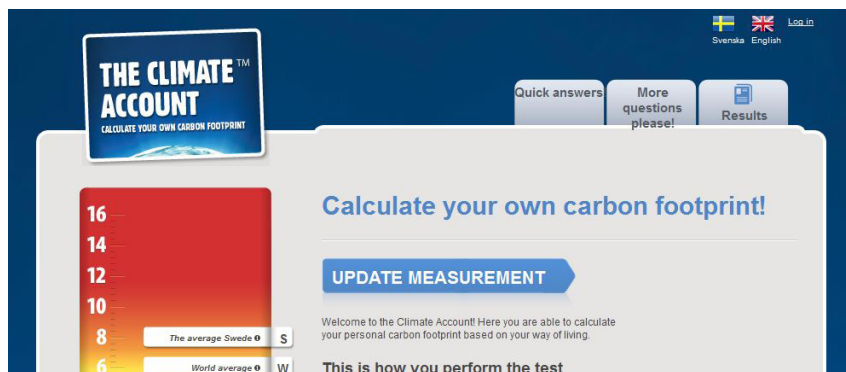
Svenska English Log in

THE CLIMATE™ ACCOUNT
CALCULATE YOUR OWN CARBON FOOTPRINT

Quick answers
More questions please!
Results

16
14
12
10
8
6

The average Swede S
World average W

Calculate your own carbon footprint!

UPDATE MEASUREMENT

Welcome to the Climate Account! Here you are able to calculate your personal carbon footprint based on your way of living.

This is how you perform the test